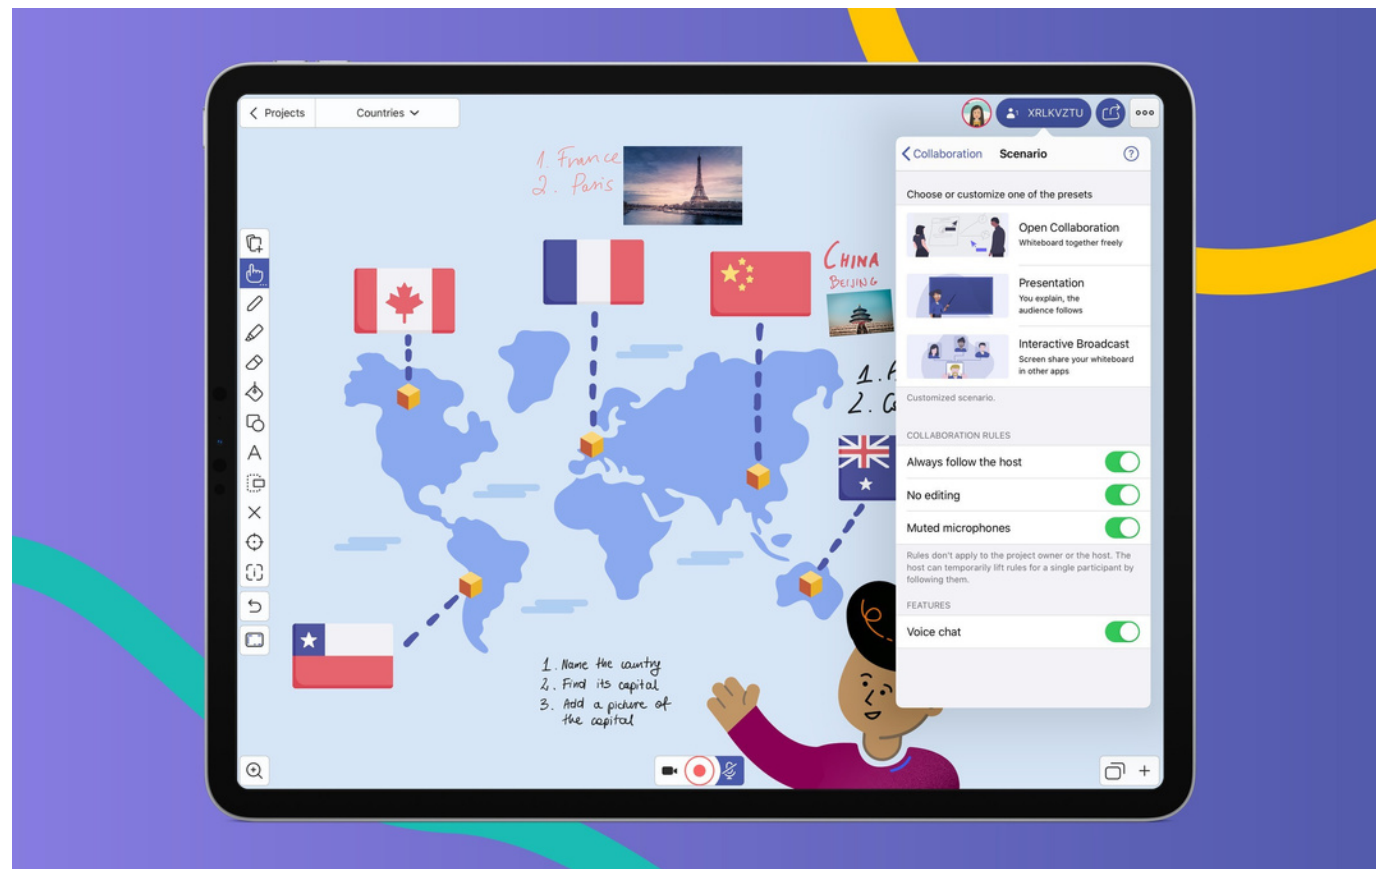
Projects

Countries

XRLKVZTU

1. France
2. Paris

CHINA
BEIJING

1. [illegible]
2. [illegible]

1. Name the country
2. Find its capital
3. Add a picture of the capital

Collaboration Scenario

Choose or customize one of the presets

Open Collaboration
Whiteboard together freely

Presentation
You explain, the audience follows

Interactive Broadcast
Screen share your whiteboard in other apps

Customized scenario.

COLLABORATION RULES

Always follow the host

No editing

Muted microphones

Rules don't apply to the project owner or the host. The host can temporarily lift rules for a single participant by following them.

FEATURES

Voice chat